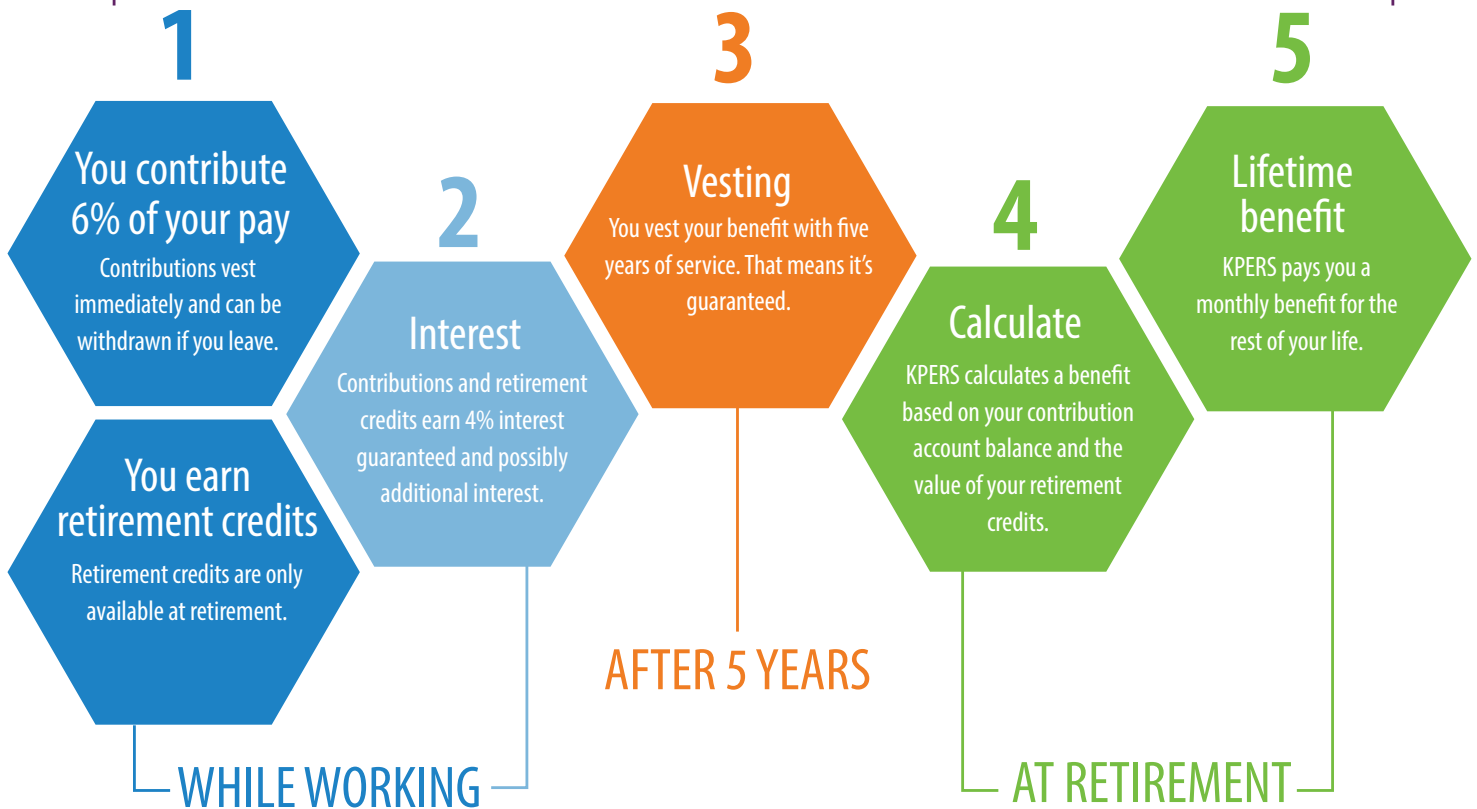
1

You contribute 6% of your pay

Contributions vest immediately and can be withdrawn if you leave.

You earn retirement credits

Retirement credits are only available at retirement.

2

Interest

Contributions and retirement credits earn 4% interest guaranteed and possibly additional interest.

WHILE WORKING

3

Vesting

You vest your benefit with five years of service. That means it's guaranteed.

AFTER 5 YEARS

4

Calculate

KPERS calculates a benefit based on your contribution account balance and the value of your retirement credits.

5

Lifetime benefit

KPERS pays you a monthly benefit for the rest of your life.

AT RETIREMENT